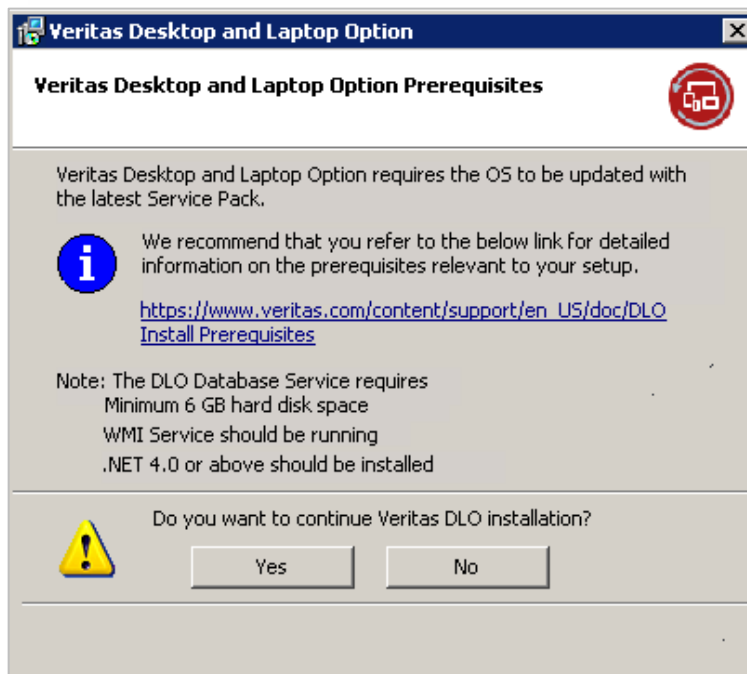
Veritas Desktop and Laptop Option

Veritas Desktop and Laptop Option Prerequisites

Veritas Desktop and Laptop Option requires the OS to be updated with the latest Service Pack.

We recommend that you refer to the below link for detailed information on the prerequisites relevant to your setup.

https://www.veritas.com/content/support/en_US/doc/DLO Install Prerequisites

Note: The DLO Database Service requires
Minimum 6 GB hard disk space
WMI Service should be running
.NET 4.0 or above should be installed

Do you want to continue Veritas DLO installation?

Yes

No